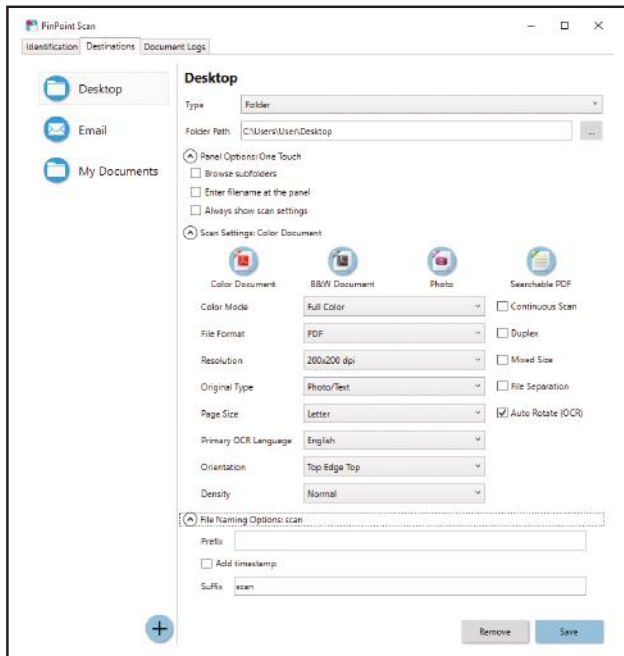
PinPoint Scan

Identification Destinations Document Logs

Desktop

Email

My Documents

Desktop

Type Folder

Folder Path C:\Users\User\Desktop

Panel Options: One Touch

Browse subfolders

Enter filename at the panel

Always show scan settings

Scan Settings: Color Document

Color Document B&W Document Photo Searchable PDF

Color Mode Full Color

File Format PDF

Resolution 200x200 dpi

Original Type Photo/Text

Page Size Letter

Primary OCR Language English

Orientation Top Edge Top

Density Normal

Continuous Scan

Duplex

Mixed Size

File Separation

Auto Rotate (OCR)

File Naming Options: scan

Prefix

Add timestamp

Suffix scan

Remove Save